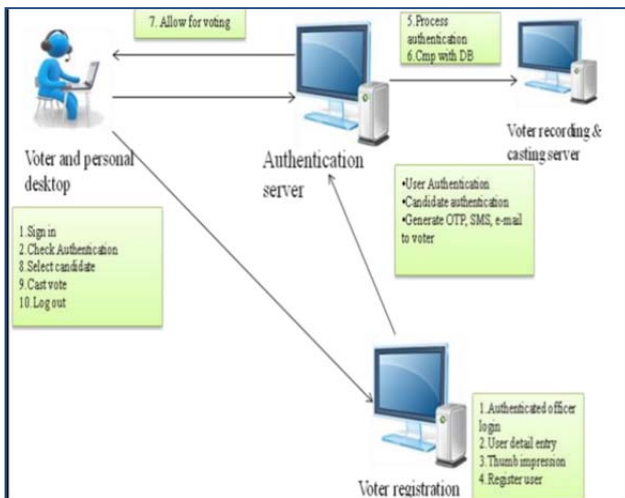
7. Allow for voting

5.Process authentication
6.Cmp with DB

Voter and personal desktop

Authentication server

Voter recording & casting server

•User Authentication
•Candidate authentication
•Generate OTP, SMS, e-mail to voter

1.Sign in
2.Check Authentication
8.Select candidate
9.Cast vote
10.Log out

1.Authenticated officer login
2.User detail entry
3.Thumb impression
4.Register user

Voter registration